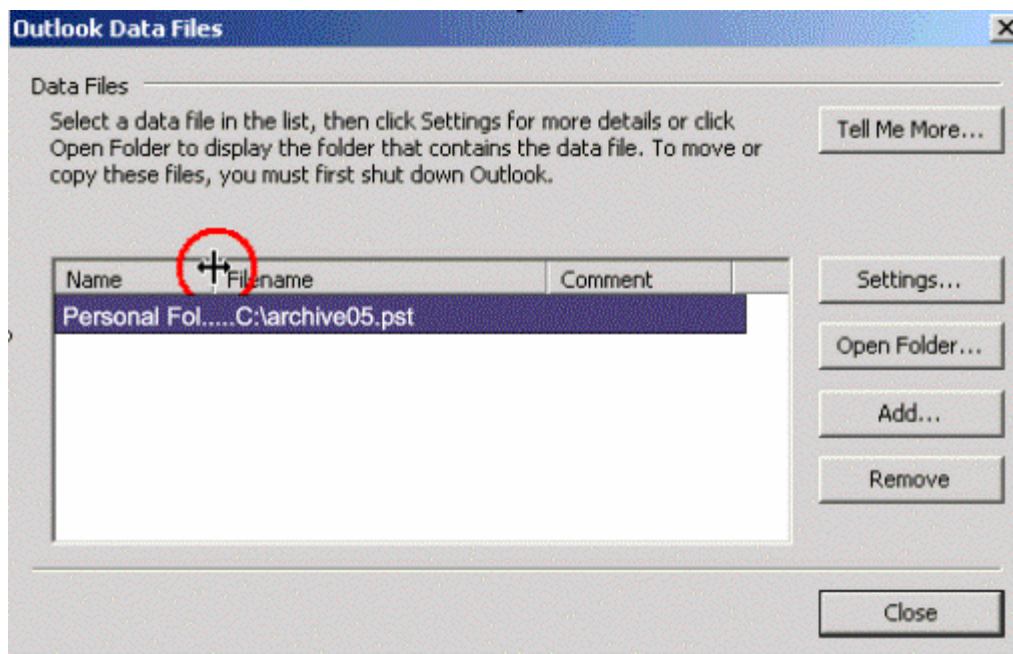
Outlook Data Files

Data Files

Select a data file in the list, then click Settings for more details or click Open Folder to display the folder that contains the data file. To move or copy these files, you must first shut down Outlook.

Tell Me More...

| Name | Filename | Comment |
|---|---|---|
| Personal Fol..... | C:\archive05.pst | |

Settings...

Open Folder...

Add...

Remove

Close